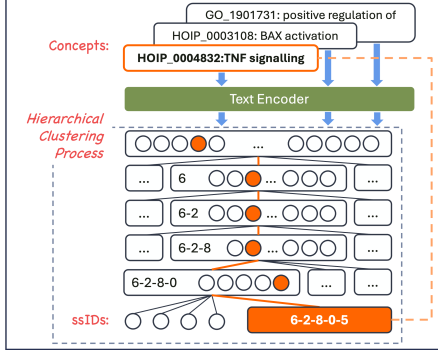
GO_1901731: positive regulation of

HOIP_0003108: BAX activation

Concepts:

HOIP_0004832:TNF signalling

Text Encoder

Hierarchical Clustering Process

...

...

6

...

...

6-2

...

...

6-2-8

...

6-2-8-0

ssIDs:

6-2-8-0-5